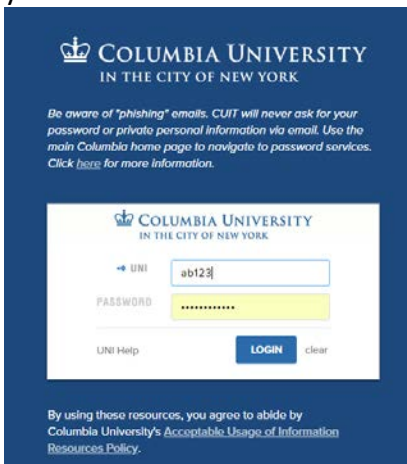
COLUMBIA UNIVERSITY
IN THE CITY OF NEW YORK

Be aware of "phishing" emails. CUIT will never ask for your password or private personal information via email. Use the main Columbia home page to navigate to password services. Click here for more information.

COLUMBIA UNIVERSITY
IN THE CITY OF NEW YORK

UNI ab123

PASSWORD ••••••••••••

UNI Help LOGIN clear

By using these resources, you agree to abide by Columbia University's Acceptable Usage of Information Resources Policy.